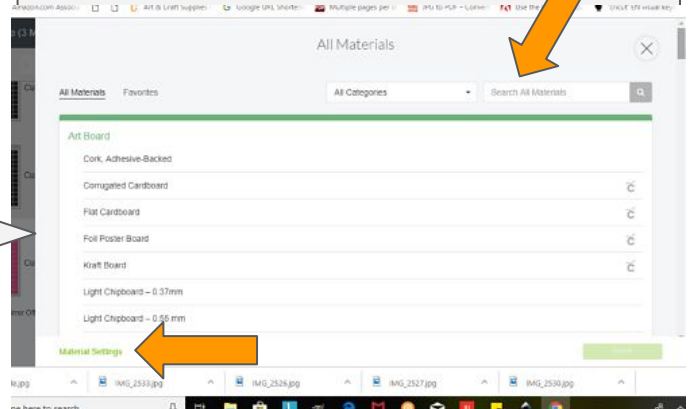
Amazon.com Associ... Art & Craft Supplies Google URL Shorten... Multiple pages per... JPG to PDF – Conve... Use the ... Cricut SN Visual key

All Materials

All Materials Favorites

All Categories

Search All Materials

Art Board

Cork, Adhesive-Backed

Corrugated Cardboard

Flat Cardboard

Foil Poster Board

Kraft Board

Light Chipboard – 0.37mm

Light Chipboard – 0.55 mm

Material Settings

.jpg IMG_2533.jpg IMG_2526.jpg IMG_2527.jpg IMG_2530.jpg

e here to search